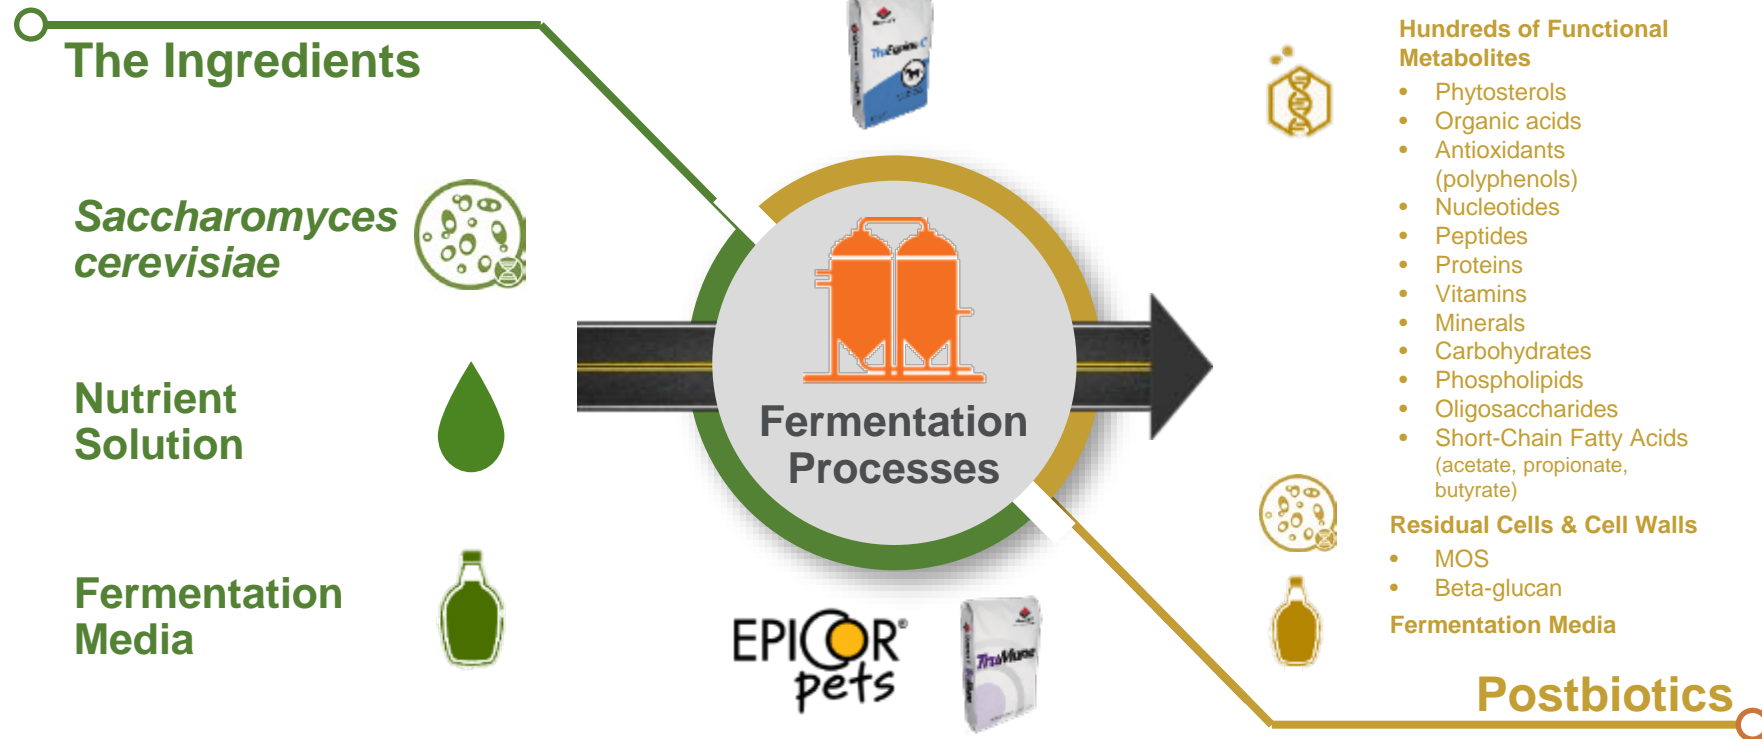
The Ingredients

Saccharomyces cerevisiae

Nutrient Solution

Fermentation Media

TheEquine

Fermentation Processes

EPICOR® pets

TruMune

Hundreds of Functional Metabolites

- Phytosterols
- Organic acids
- Antioxidants (polyphenols)
- Nucleotides
- Peptides
- Proteins
- Vitamins
- Minerals
- Carbohydrates
- Phospholipids
- Oligosaccharides
- Short-Chain Fatty Acids (acetate, propionate, butyrate)

Residual Cells & Cell Walls

- MOS
- Beta-glucan

Fermentation Media

Postbiotics